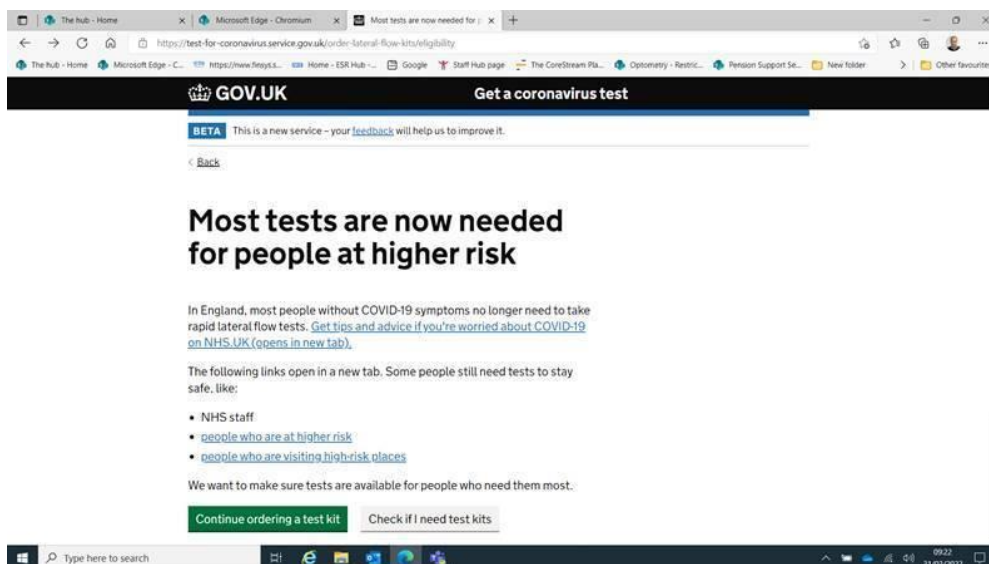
The hub - Home
Microsoft Edge - Chromium
Most tests are now needed for
https://test-for-coronavirus.service.gov.uk/order-lateral-flow-kits/eligibility
The hub - Home | Microsoft Edge - C... | https://www.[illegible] | Home - ESR Hub - ... | Google | Staff Hub page | The CoreStream Pla... | Optometry - Restric... | Pension Support Se... | New folder | Other favourites

GOV.UK
Get a coronavirus test

BETA This is a new service – your feedback will help us to improve it.

Back

Most tests are now needed for people at higher risk

In England, most people without COVID-19 symptoms no longer need to take rapid lateral flow tests. Get tips and advice if you're worried about COVID-19 on NHS.UK (opens in new tab).

The following links open in a new tab. Some people still need tests to stay safe, like:

• NHS staff
• people who are at higher risk
• people who are visiting high-risk places

We want to make sure tests are available for people who need them most.

Continue ordering a test kit
Check if I need test kits

Type here to search
09:22
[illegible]